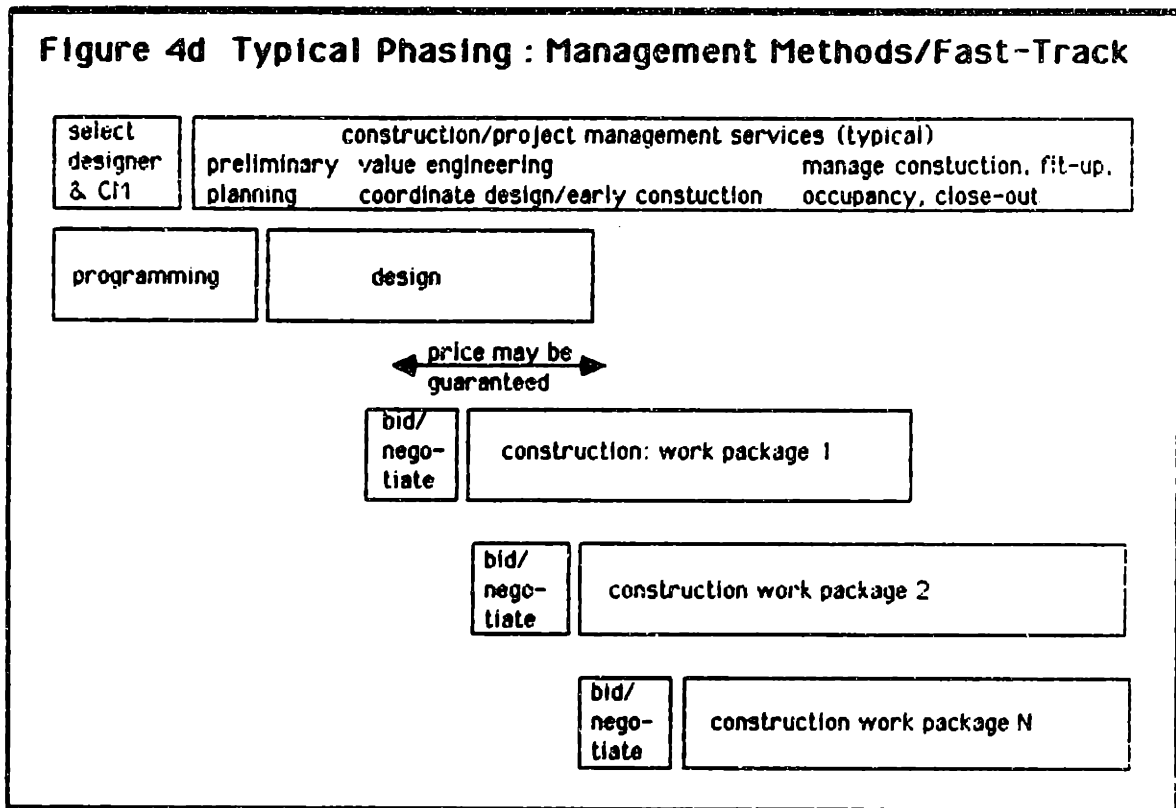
Figure 4d Typical Phasing : Management Methods/Fast-Track

select designer & CM

construction/project management services (typical)
preliminary planning
value engineering
coordinate design/early constuction
manage constuction, fit-up, occupancy, close-out

programming

design

price may be guaranteed

bid/ negotiate

construction: work package 1

bid/ negotiate

construction work package 2

bid/ negotiate

construction work package N